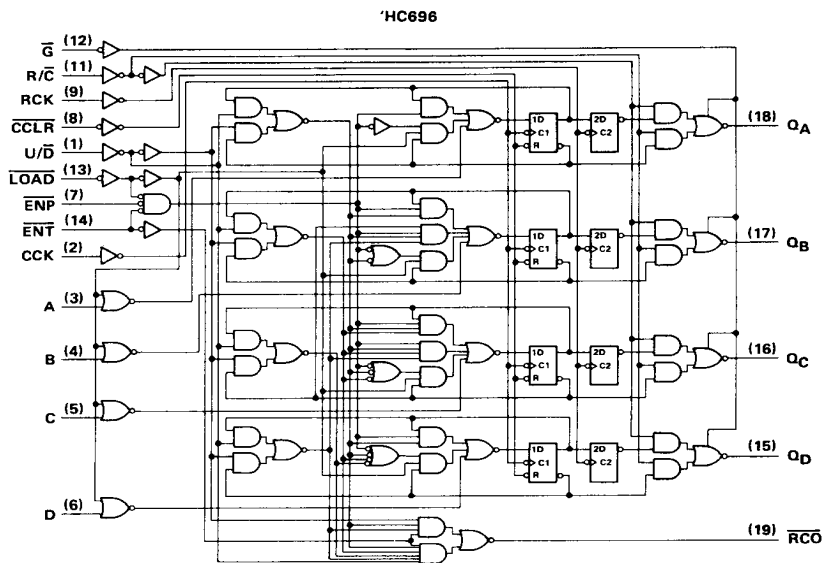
'HC696

$\overline{G}$ (12)
R/$\overline{C}$ (11)
RCK (9)
$\overline{CCLR}$ (8)
U/$\overline{D}$ (1)
$\overline{LOAD}$ (13)
$\overline{ENP}$ (7)
$\overline{ENT}$ (14)
CCK (2)
A (3)
B (4)
C (5)
D (6)

1D
C1
R
2D
C2

1D
C1
R
2D
C2

1D
C1
R
2D
C2

1D
C1
R
2D
C2

(18) $Q_A$
(17) $Q_B$
(16) $Q_C$
(15) $Q_D$
(19) $\overline{RCO}$